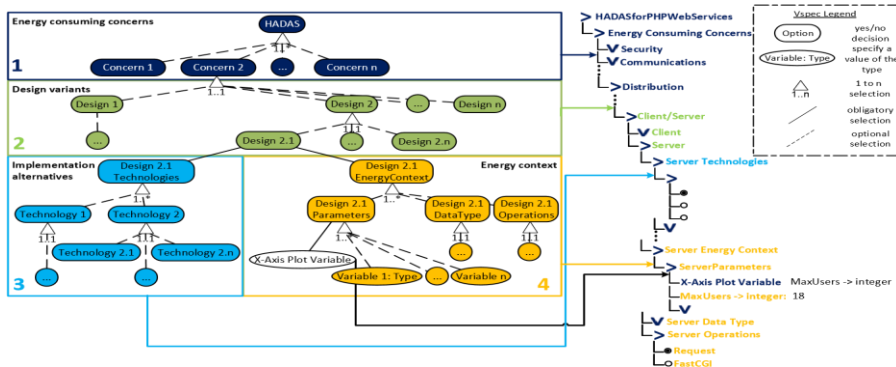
Energy consuming concerns

HADAS

1..*

Concern 1
Concern 2
...
Concern n

1

Design variants

1..1

Design 1
Design 2
...
Design n

...
Design 2.1
...
Design 2.n

1..1

2

Implementation alternatives

Design 2.1 Technologies

1..*

Technology 1
Technology 2

1..1
1..1

...
Technology 2.1
Technology 2.n
...

3

Energy context

Design 2.1 EnergyContext

1..*

Design 2.1 Parameters
Design 2.1 DataType
Design 2.1 Operations

1..*

X-Axis Plot Variable
Variable 1: Type
...
Variable n
...
...

4

HADASforPHPWebServices
Energy Consuming Concerns
Security
Communications
Distribution
Client/Server
Client
Server
Server Technologies
Server Energy Context
ServerParameters
X-Axis Plot Variable MaxUsers -> integer
MaxUsers -> Integer: 18
Server Data Type
Server Operations
Request
FastCGI

Vspec Legend

Option
yes/no decision

Variable: Type
specify a value of the type

1..n
1 to n selection

obligatory selection

optional selection